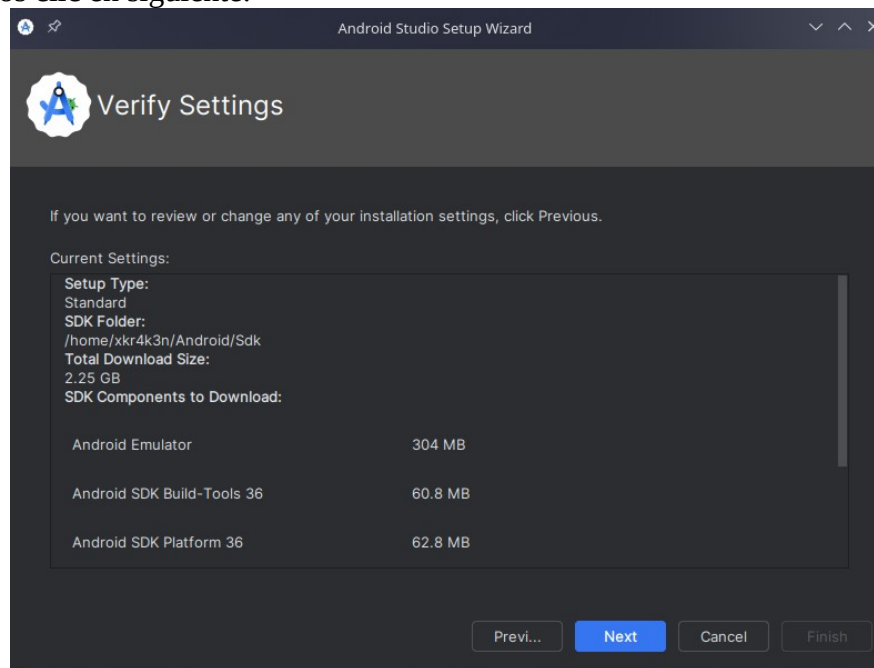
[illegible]

Android Studio Setup Wizard

Verify Settings

If you want to review or change any of your installation settings, click Previous.

Current Settings:

Setup Type:
Standard
SDK Folder:
/home/xkr4k3n/Android/Sdk
Total Download Size:
2.25 GB
SDK Components to Download:

| | |
|---|---|
| Android Emulator | 304 MB |
| Android SDK Build-Tools 36 | 60.8 MB |
| Android SDK Platform 36 | 62.8 MB |

Previ... Next Cancel Finish